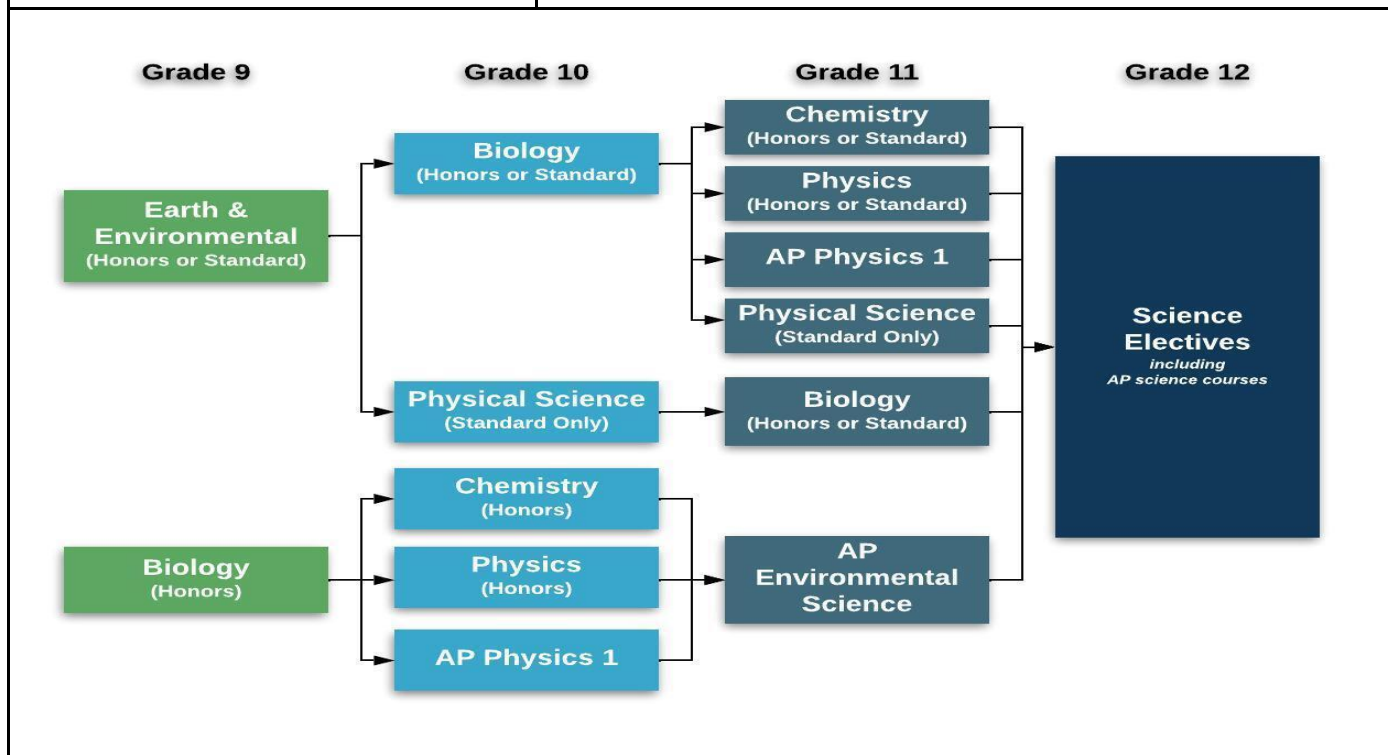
Grade 9

Grade 10

Grade 11

Grade 12

Earth & Environmental (Honors or Standard)

Biology (Honors or Standard)

Chemistry (Honors or Standard)

Physics (Honors or Standard)

AP Physics 1

Physical Science (Standard Only)

Science Electives including AP science courses

Physical Science (Standard Only)

Biology (Honors or Standard)

Biology (Honors)

Chemistry (Honors)

Physics (Honors)

AP Physics 1

AP Environmental Science